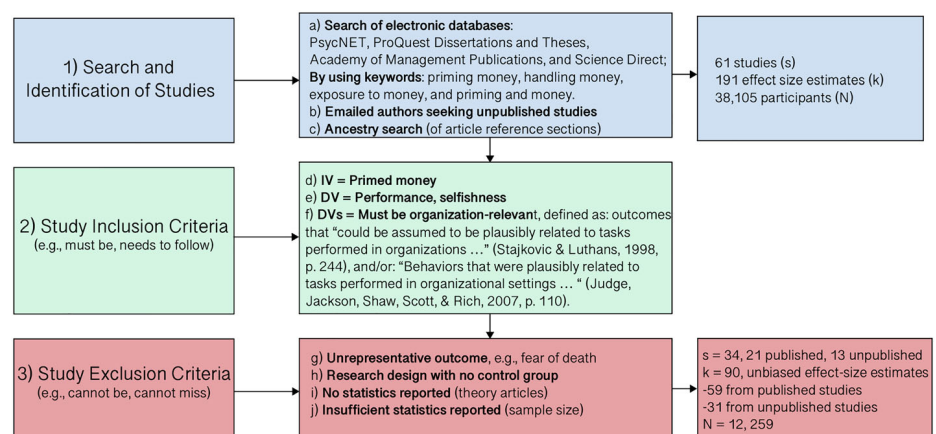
1) Search and Identification of Studies

a) Search of electronic databases: PsycNET, ProQuest Dissertations and Theses, Academy of Management Publications, and Science Direct; By using keywords: priming money, handling money, exposure to money, and priming and money.
b) Emailed authors seeking unpublished studies
c) Ancestry search (of article reference sections)

61 studies (s)
191 effect size estimates (k)
38,105 participants (N)

2) Study Inclusion Criteria
(e.g., must be, needs to follow)

d) IV = Primed money
e) DV = Performance, selfishness
f) DVs = Must be organization-relevant, defined as: outcomes that "could be assumed to be plausibly related to tasks performed in organizations …" (Stajkovic & Luthans, 1998, p. 244), and/or: "Behaviors that were plausibly related to tasks performed in organizational settings … " (Judge, Jackson, Shaw, Scott, & Rich, 2007, p. 110).

3) Study Exclusion Criteria
(e.g., cannot be, cannot miss)

g) Unrepresentative outcome, e.g., fear of death
h) Research design with no control group
i) No statistics reported (theory articles)
j) Insufficient statistics reported (sample size)

s = 34, 21 published, 13 unpublished
k = 90, unbiased effect-size estimates
-59 from published studies
-31 from unpublished studies
N = 12, 259